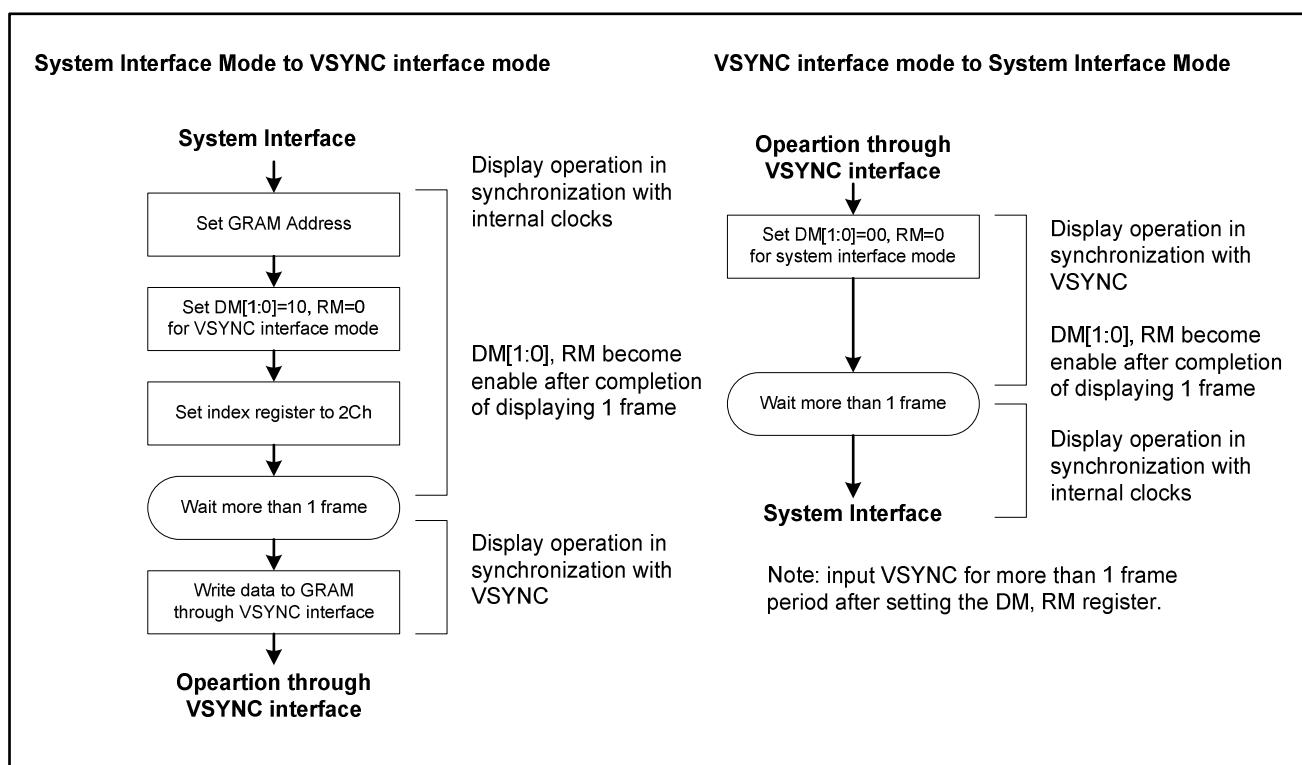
System Interface Mode to VSYNC interface mode

System Interface

Set GRAM Address

Set DM[1:0]=10, RM=0 for VSYNC interface mode

Set index register to 2Ch

Wait more than 1 frame

Write data to GRAM through VSYNC interface

Opeartion through VSYNC interface

Display operation in synchronization with internal clocks

DM[1:0], RM become enable after completion of displaying 1 frame

Display operation in synchronization with VSYNC

VSYNC interface mode to System Interface Mode

Opeartion through VSYNC interface

Set DM[1:0]=00, RM=0 for system interface mode

Wait more than 1 frame

System Interface

Display operation in synchronization with VSYNC

DM[1:0], RM become enable after completion of displaying 1 frame

Display operation in synchronization with internal clocks

Note: input VSYNC for more than 1 frame period after setting the DM, RM register.